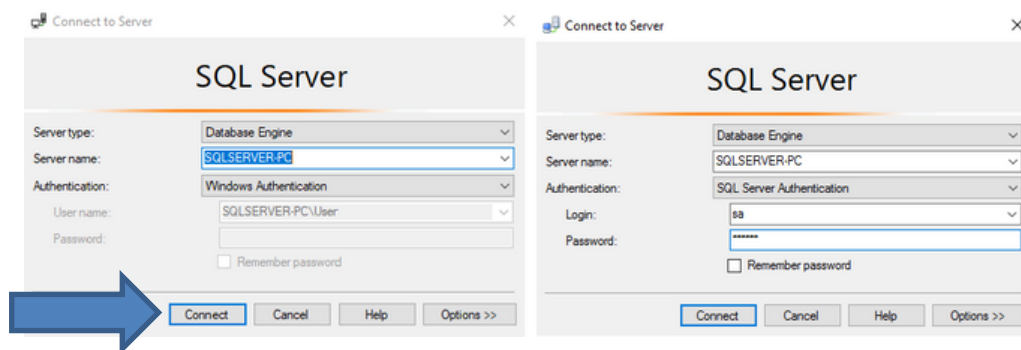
Connect to Server

SQL Server

Server type: Database Engine
Server name: SQLSERVER-PC
Authentication: Windows Authentication
User name: SQLSERVER-PC\User
Password:
Remember password

Connect Cancel Help Options >>

Connect to Server

SQL Server

Server type: Database Engine
Server name: SQLSERVER-PC
Authentication: SQL Server Authentication
Login: sa
Password: *******
Remember password

Connect Cancel Help Options >>